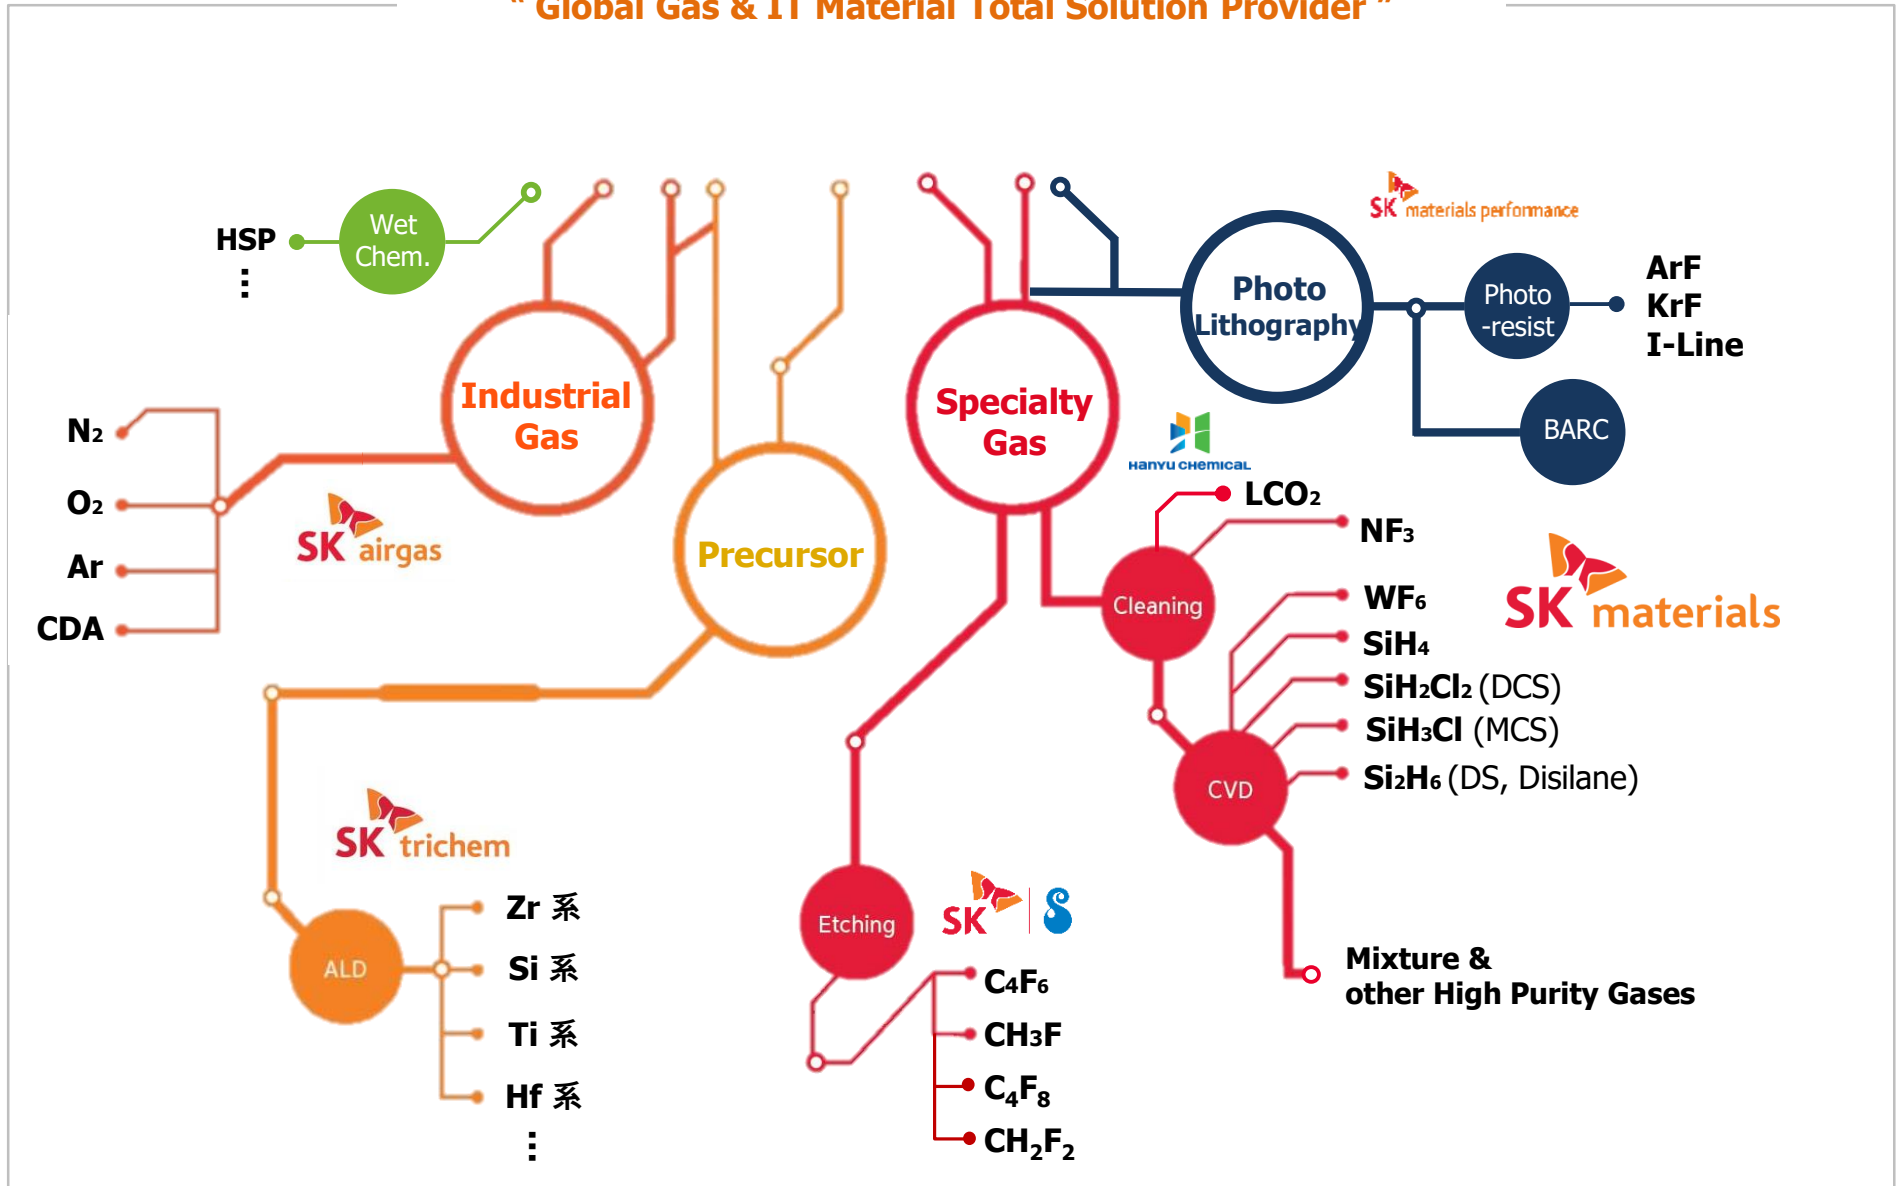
" Global Gas & IT Material Total Solution Provider "

HSP
⋮

Wet Chem.

Industrial Gas

N$_2$
O$_2$
Ar
CDA

SK airgas

Precursor

Specialty Gas

Photo Lithography

SK materials performance

Photo -resist

ArF
KrF
I-Line

BARC

Hanyu Chemical

LCO$_2$
NF$_3$

Cleaning

SK materials

WF$_6$
SiH$_4$
SiH$_2$Cl$_2$ (DCS)
SiH$_3$Cl (MCS)
Si$_2$H$_6$ (DS, Disilane)

CVD

SK trichem

ALD

Zr 系
Si 系
Ti 系
Hf 系
⋮

Etching

SK

C$_4$F$_6$
CH$_3$F
C$_4$F$_8$
CH$_2$F$_2$

Mixture & other High Purity Gases